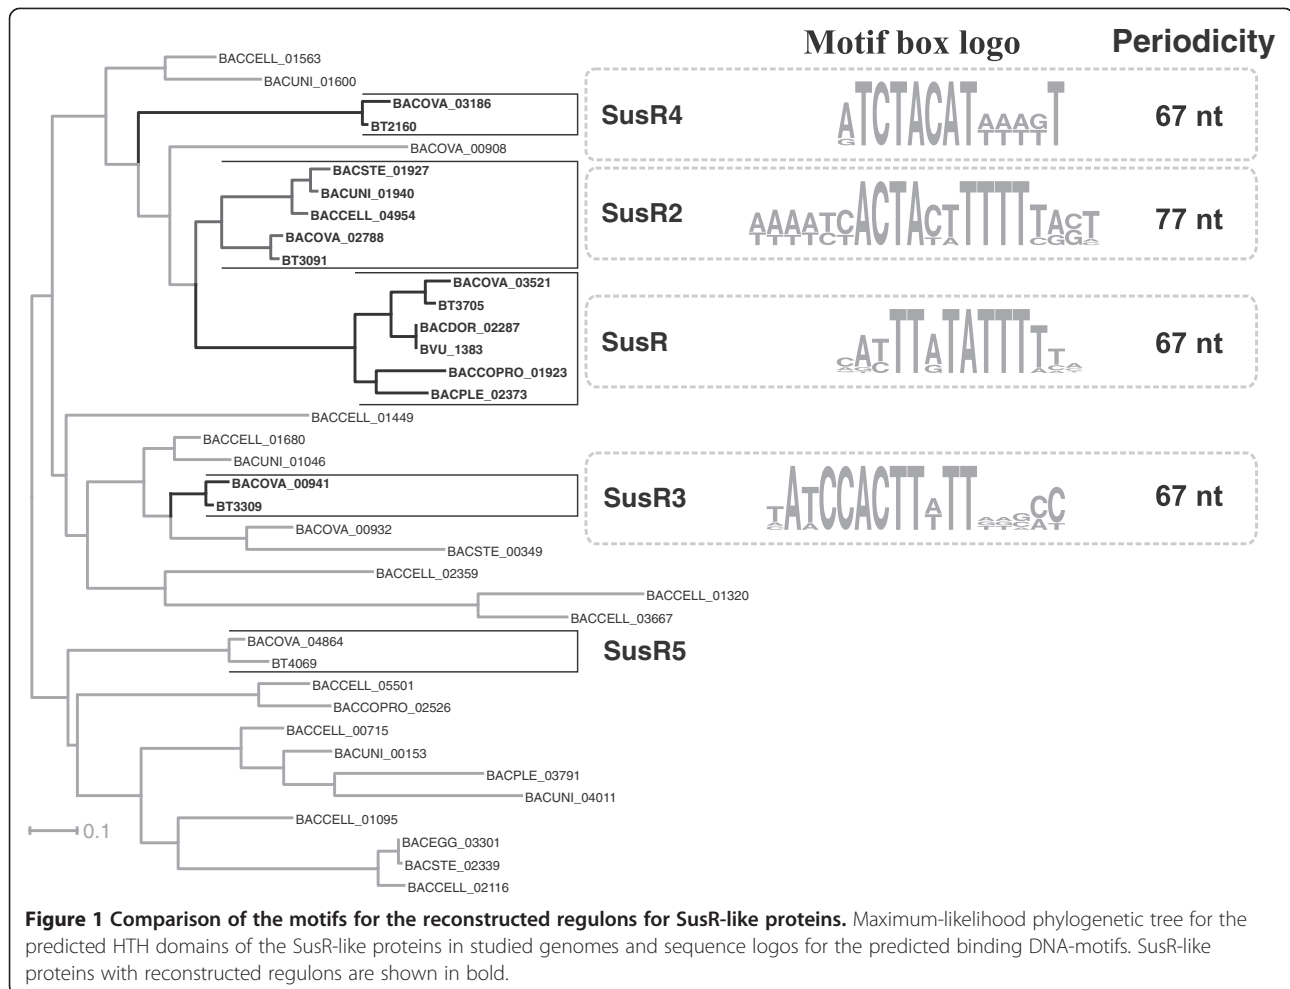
Motif box logo

Periodicity

BACCELL_01563
BACUNI_01600
BACOVA_03186
BT2160
SusR4
67 nt
BACOVA_00908
BACSTE_01927
BACUNI_01940
BACCELL_04954
SusR2
77 nt
BACOVA_02788
BT3091
BACOVA_03521
BT3705
BACDOR_02287
SusR
67 nt
BVU_1383
BACCOPRO_01923
BACPLE_02373
BACCELL_01449
BACCELL_01680
BACUNI_01046
BACOVA_00941
SusR3
67 nt
BT3309
BACOVA_00932
BACSTE_00349
BACCELL_02359
BACCELL_01320
BACCELL_03667
BACOVA_04864
SusR5
BT4069
BACCELL_05501
BACCOPRO_02526
BACCELL_00715
BACUNI_00153
BACPLE_03791
BACUNI_04011
BACCELL_01095
0.1
BACEGG_03301
BACSTE_02339
BACCELL_02116

**Figure 1 Comparison of the motifs for the reconstructed regulons for SusR-like proteins.** Maximum-likelihood phylogenetic tree for the predicted HTH domains of the SusR-like proteins in studied genomes and sequence logos for the predicted binding DNA-motifs. SusR-like proteins with reconstructed regulons are shown in bold.